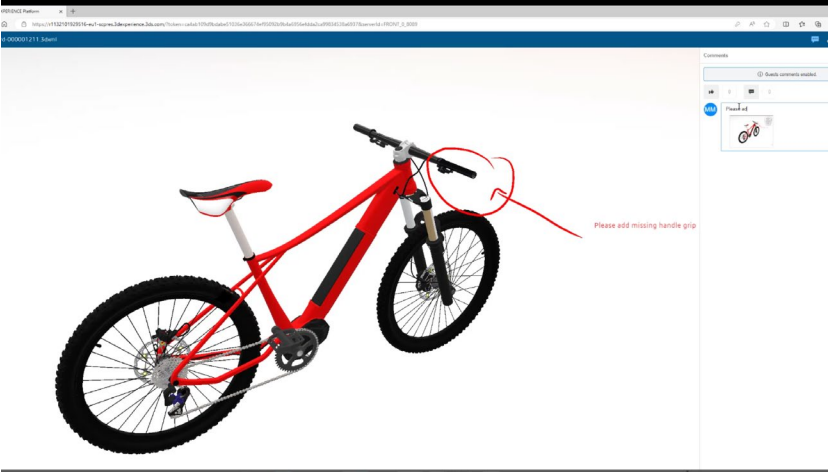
EXPERIENCE Platform

https://r1132101929516-eu1-sspres.3dexperience.3ds.com/?token=ca6eb109d9bdabe51036e36667de95092b9b6a058ebbba2ca9983420a6697&serverId=FRONT_0_0000

d-000001211_Sdemi

Comments

Guests comments enabled.

0

0

MM

Please ad

Please add missing handle grip